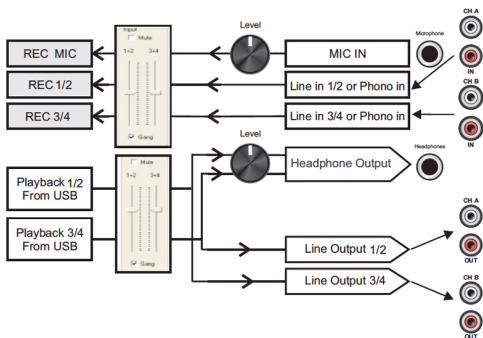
Level

Input
Mute
1+2
3+4
Gang

REC MIC
REC 1/2
REC 3/4

MIC IN
Line in 1/2 or Phono in
Line in 3/4 or Phono in

Microphone
CH A
IN
CH B
IN

Level

Mute
1+2
3+4
Gang

Playback 1/2 From USB
Playback 3/4 From USB

Headphone Output
Headphones
Line Output 1/2
Line Output 3/4

CH A
OUT
CH B
OUT